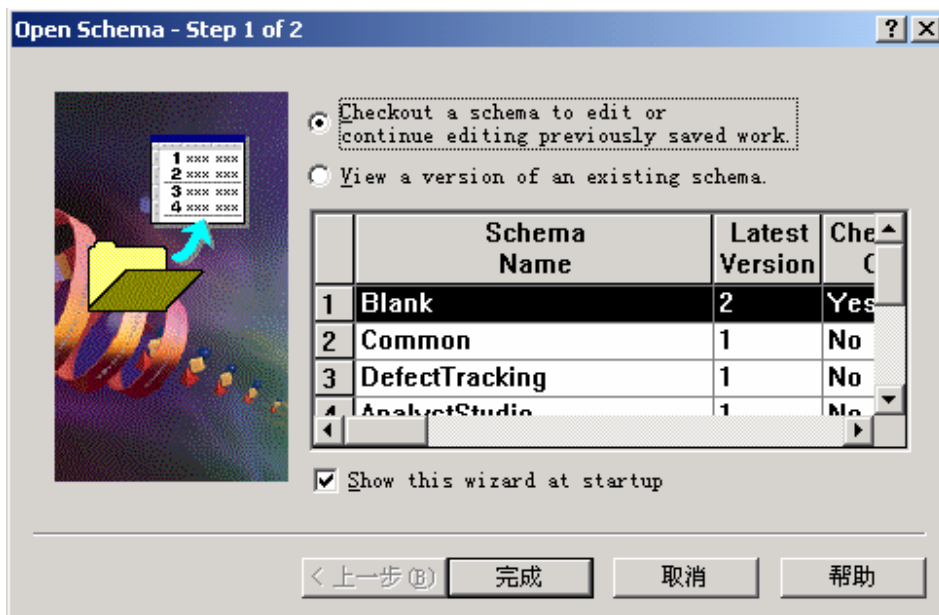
Open Schema - Step 1 of 2

?

X

1 xxx xxx
2 xxx xxx
3 xxx xxx
4 xxx xxx

Checkout a schema to edit or continue editing previously saved work.

View a version of an existing schema.

| | Schema Name | Latest Version | Che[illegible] C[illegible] |
|---|---|---|---|
| 1 | Blank | 2 | Yes |
| 2 | Common | 1 | No |
| 3 | DefectTracking | 1 | No |
| 4 | AnalystStudio | 1 | No |

Show this wizard at startup

< 上一步(B)

完成

取消

帮助